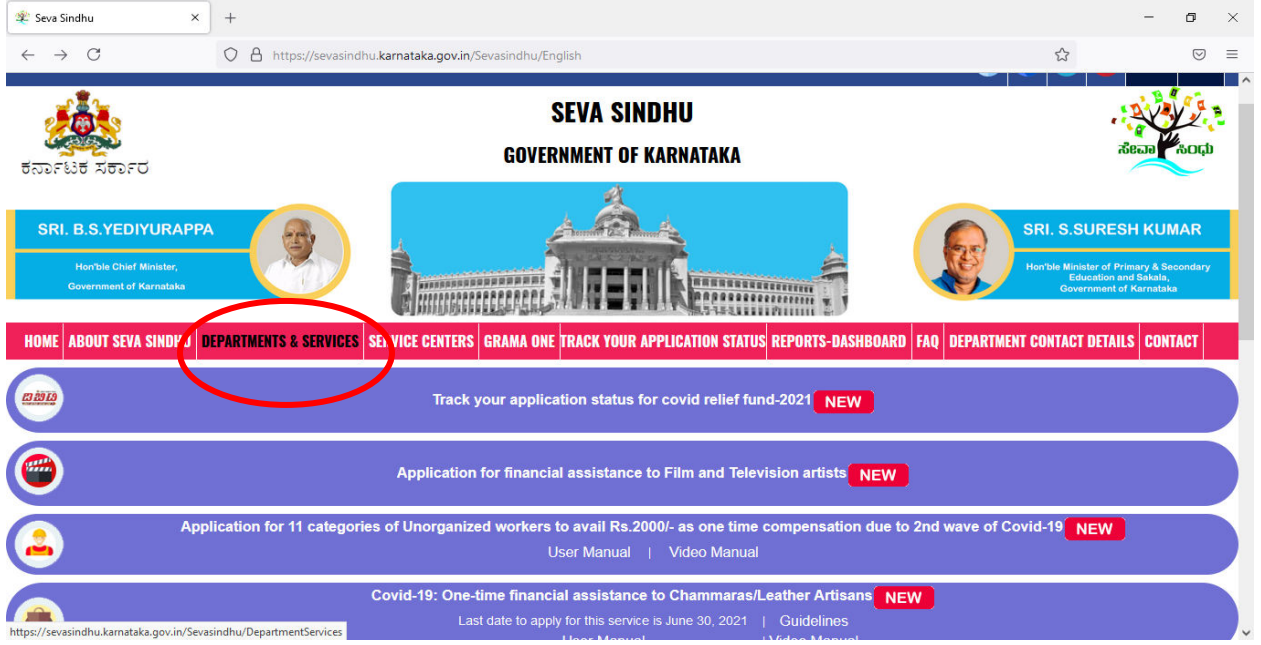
Seva Sindhu

https://sevasindhu.karnataka.gov.in/Sevasindhu/English

ಕರ್ನಾಟಕ ಸರ್ಕಾರ

SEVA SINDHU

GOVERNMENT OF KARNATAKA

ಸೇವಾ ಸಿಂಧು

SRI. B.S.YEDIYURAPPA
Hon'ble Chief Minister, Government of Karnataka

SRI. S.SURESH KUMAR
Hon'ble Minister of Primary & Secondary Education and Sakala, Government of Karnataka

HOME | ABOUT SEVA SINDHU | DEPARTMENTS & SERVICES | SERVICE CENTERS | GRAMA ONE | TRACK YOUR APPLICATION STATUS | REPORTS-DASHBOARD | FAQ | DEPARTMENT CONTACT DETAILS | CONTACT

Track your application status for covid relief fund-2021 NEW

Application for financial assistance to Film and Television artists NEW

Application for 11 categories of Unorganized workers to avail Rs.2000/- as one time compensation due to 2nd wave of Covid-19 NEW
User Manual | Video Manual

Covid-19: One-time financial assistance to Chammaras/Leather Artisans NEW
Last date to apply for this service is June 30, 2021 | Guidelines

https://sevasindhu.karnataka.gov.in/Sevasindhu/DepartmentServices